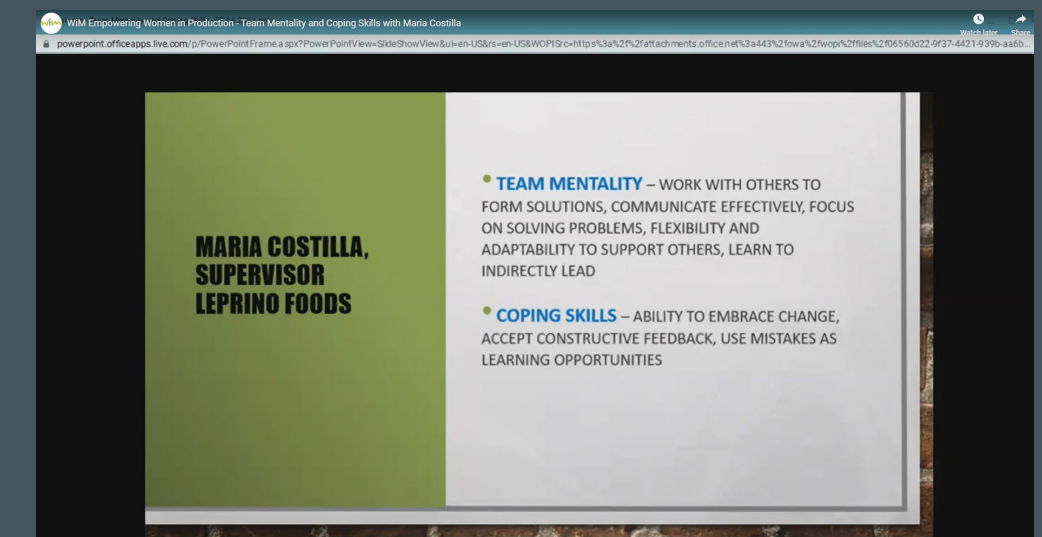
WiM Empowering Women in Production - Team Mentality and Coping Skills with Maria Costilla

Watch later

Share

powerpoint.officeapps.live.com/p/PowerPointFrame.aspx?PowerPointView=SlideShowView&ui=en-US&rs=en-US&WOPISrc=https%3a%2f%2fattachments.office.net%3a443%2fowa%2fwopi%2ffiles%2f06560d22-9f37-4421-939b-aa6b...

MARIA COSTILLA, SUPERVISOR LEPRINO FOODS

• TEAM MENTALITY – WORK WITH OTHERS TO FORM SOLUTIONS, COMMUNICATE EFFECTIVELY, FOCUS ON SOLVING PROBLEMS, FLEXIBILITY AND ADAPTABILITY TO SUPPORT OTHERS, LEARN TO INDIRECTLY LEAD

• COPING SKILLS – ABILITY TO EMBRACE CHANGE, ACCEPT CONSTRUCTIVE FEEDBACK, USE MISTAKES AS LEARNING OPPORTUNITIES